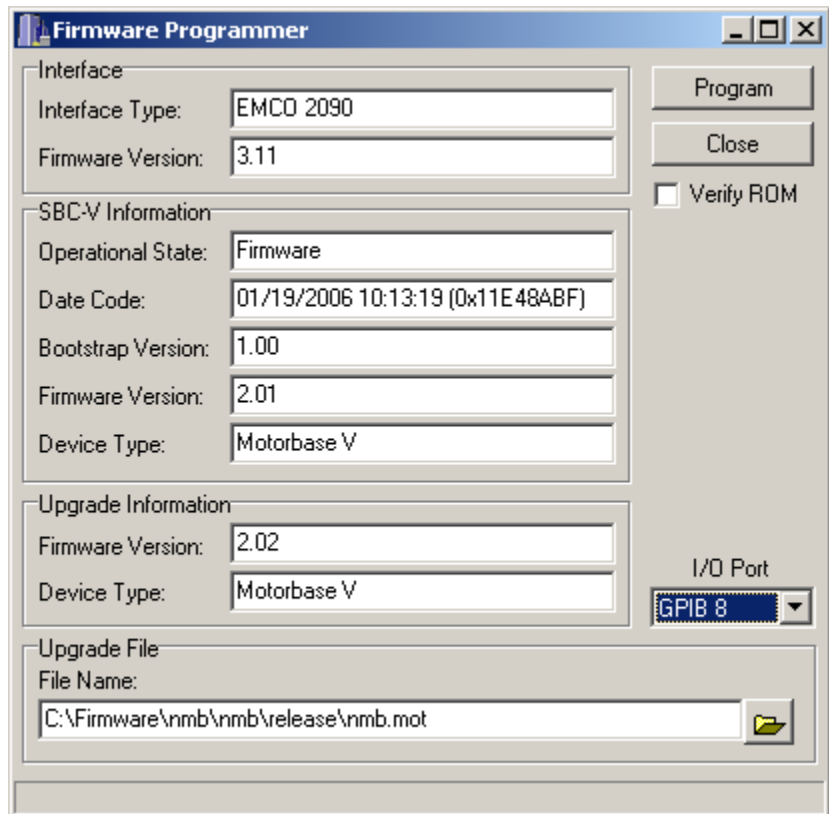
Firmware Programmer

Interface
Interface Type: EMCO 2090
Firmware Version: 3.11

Program
Close
Verify ROM

SBC-V Information
Operational State: Firmware
Date Code: 01/19/2006 10:13:19 (0x11E48ABF)
Bootstrap Version: 1.00
Firmware Version: 2.01
Device Type: Motorbase V

Upgrade Information
Firmware Version: 2.02
Device Type: Motorbase V

I/O Port
GPIB 8

Upgrade File
File Name:
C:\Firmware\nmb\nmb\release\nmb.mot